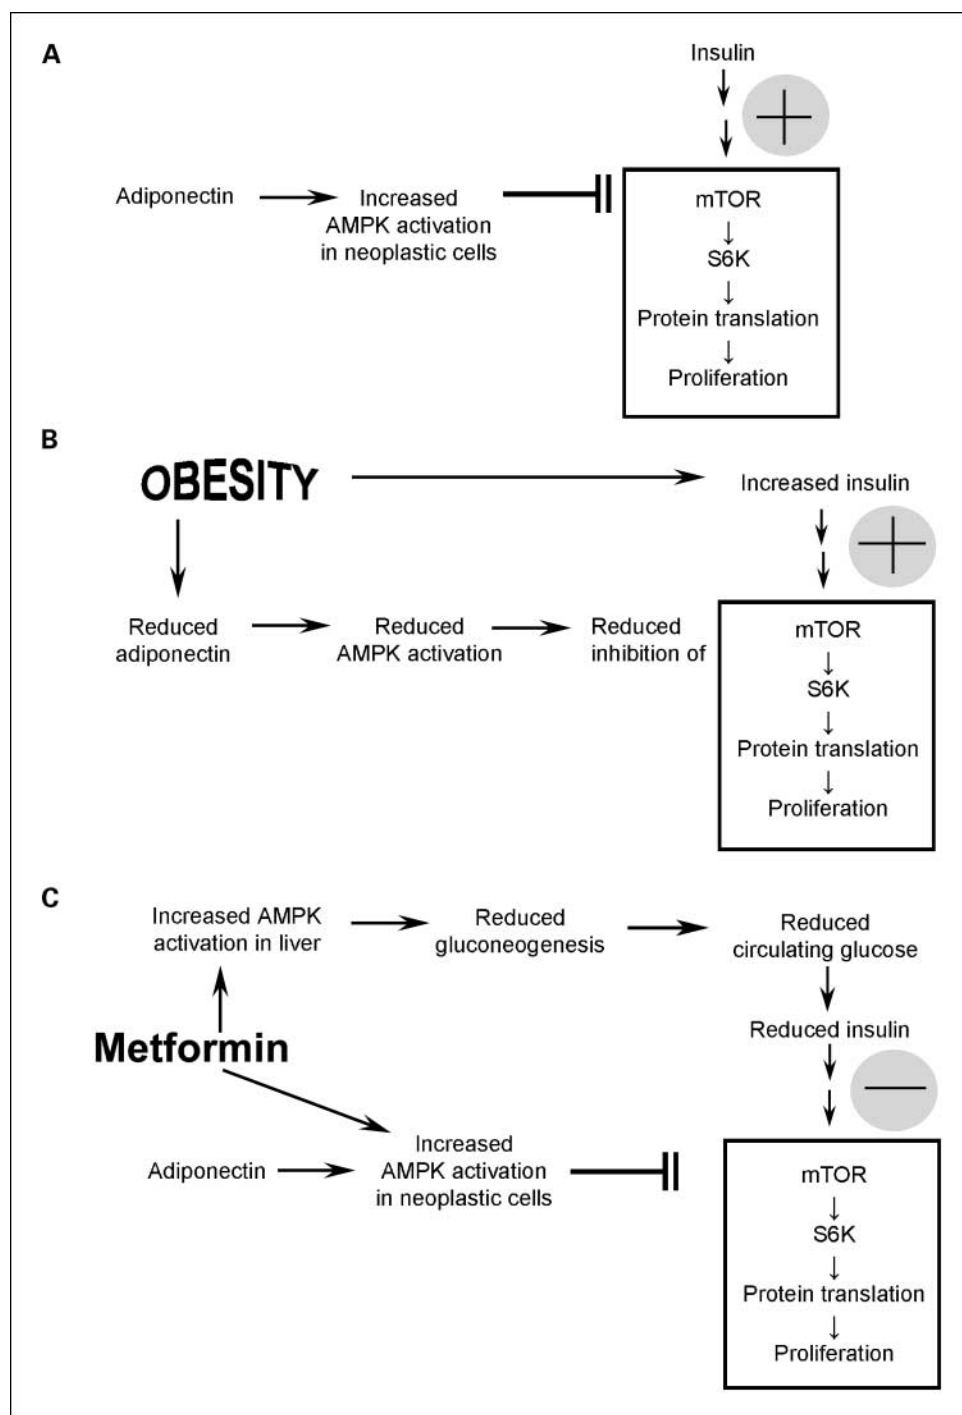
A

Insulin

Adiponectin

Increased AMPK activation in neoplastic cells

mTOR
S6K
Protein translation
Proliferation

B

OBESITY

Increased insulin

Reduced adiponectin

Reduced AMPK activation

Reduced inhibition of

mTOR
S6K
Protein translation
Proliferation

C

Increased AMPK activation in liver

Reduced gluconeogenesis

Reduced circulating glucose

Reduced insulin

Metformin

Adiponectin

Increased AMPK activation in neoplastic cells

mTOR
S6K
Protein translation
Proliferation